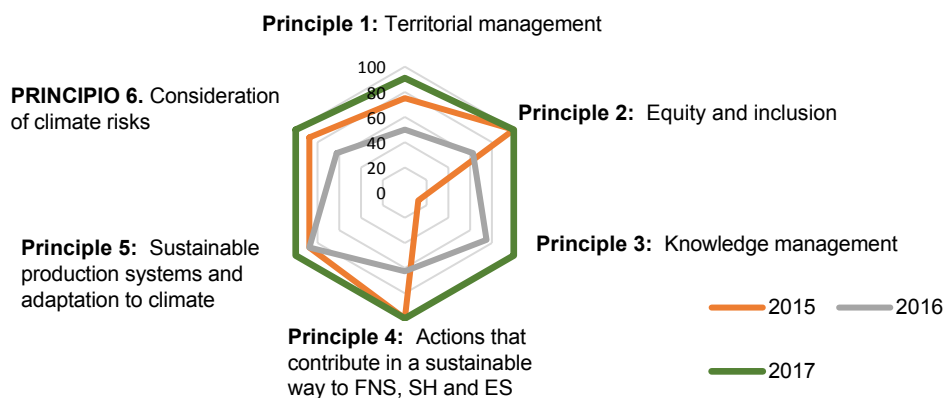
**Principle 1:** Territorial management

**PRINCIPIO 6.** Consideration of climate risks

100
80
60
40
20
0

**Principle 2:** Equity and inclusion

**Principle 3:** Knowledge management

**Principle 5:** Sustainable production systems and adaptation to climate

**Principle 4:** Actions that contribute in a sustainable way to FNS, SH and ES

2015
2016
2017